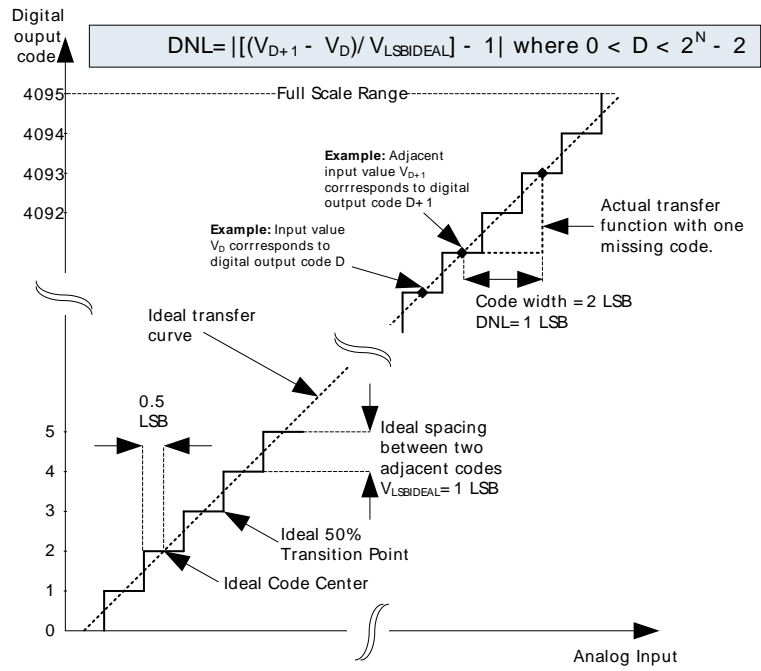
Digital ouput code

DNL= $|[(V_{D+1} - V_D)/ V_{LSBIDEAL}] - 1|$ where $0 < D < 2^N - 2$

4095

Full Scale Range

4094

4093

4092

**Example:** Adjacent input value $V_{D+1}$ corrresponds to digital output code D+1

**Example:** Input value $V_D$ corrresponds to digital output code D

Actual transfer function with one missing code.

Code width = 2 LSB
DNL= 1 LSB

Ideal transfer curve

0.5 LSB

5

4

3

2

1

0

Ideal spacing between two adjacent codes
$V_{LSBIDEAL}$= 1 LSB

Ideal 50% Transition Point

Ideal Code Center

Analog Input